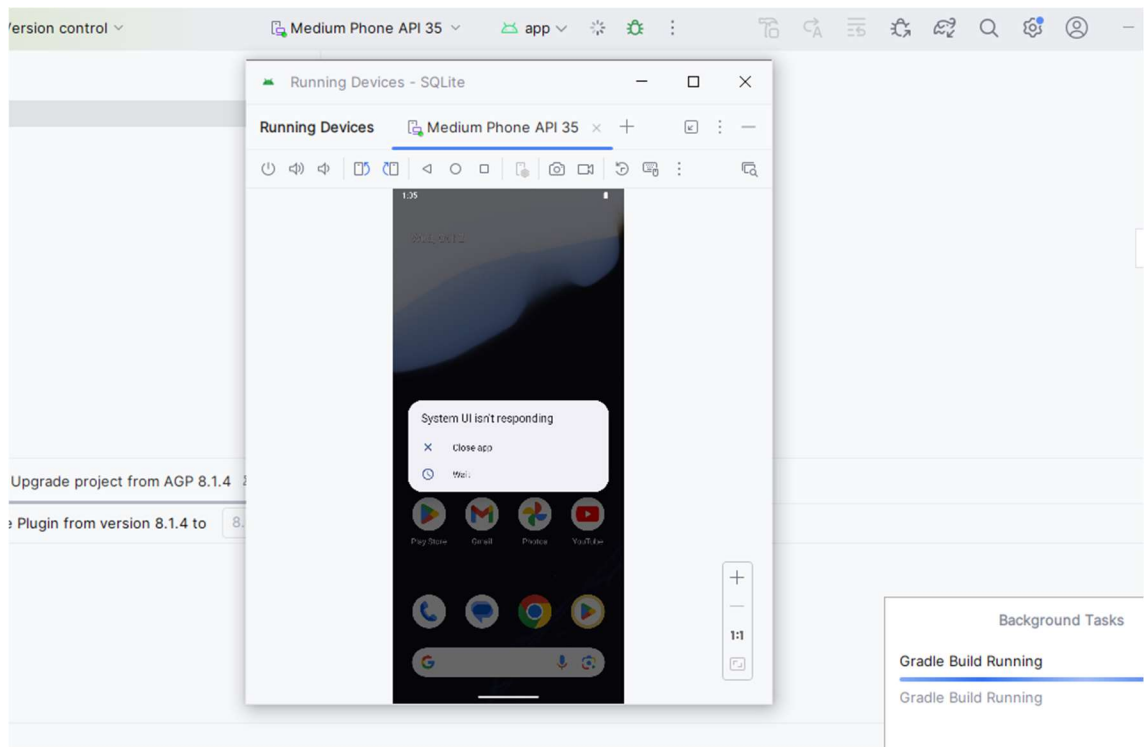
'ersion control

Medium Phone API 35

app

Running Devices - SQLite

Running Devices

Medium Phone API 35

1:35

System UI isn't responding

Close app

Wait

Play Store

Gmail

Photos

YouTube

Upgrade project from AGP 8.1.4

Plugin from version 8.1.4 to

1:1

Background Tasks

Gradle Build Running

Gradle Build Running